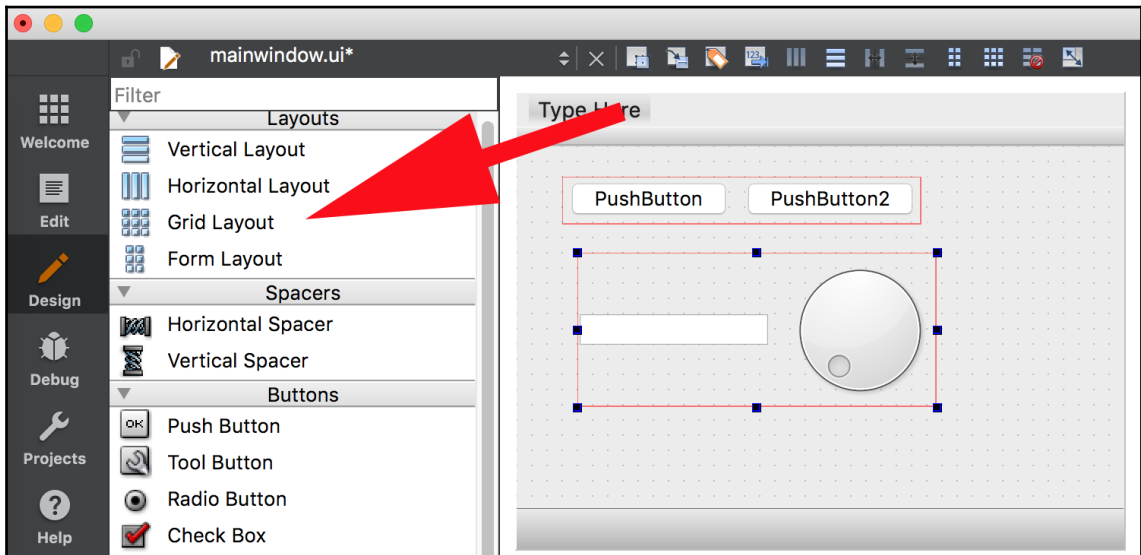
mainwindow.ui*

Welcome

Edit

Design

Debug

Projects

Help

Filter

Layouts

Vertical Layout

Horizontal Layout

Grid Layout

Form Layout

Spacers

Horizontal Spacer

Vertical Spacer

Buttons

OK Push Button

Tool Button

Radio Button

Check Box

Type H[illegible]re

PushButton

PushButton2